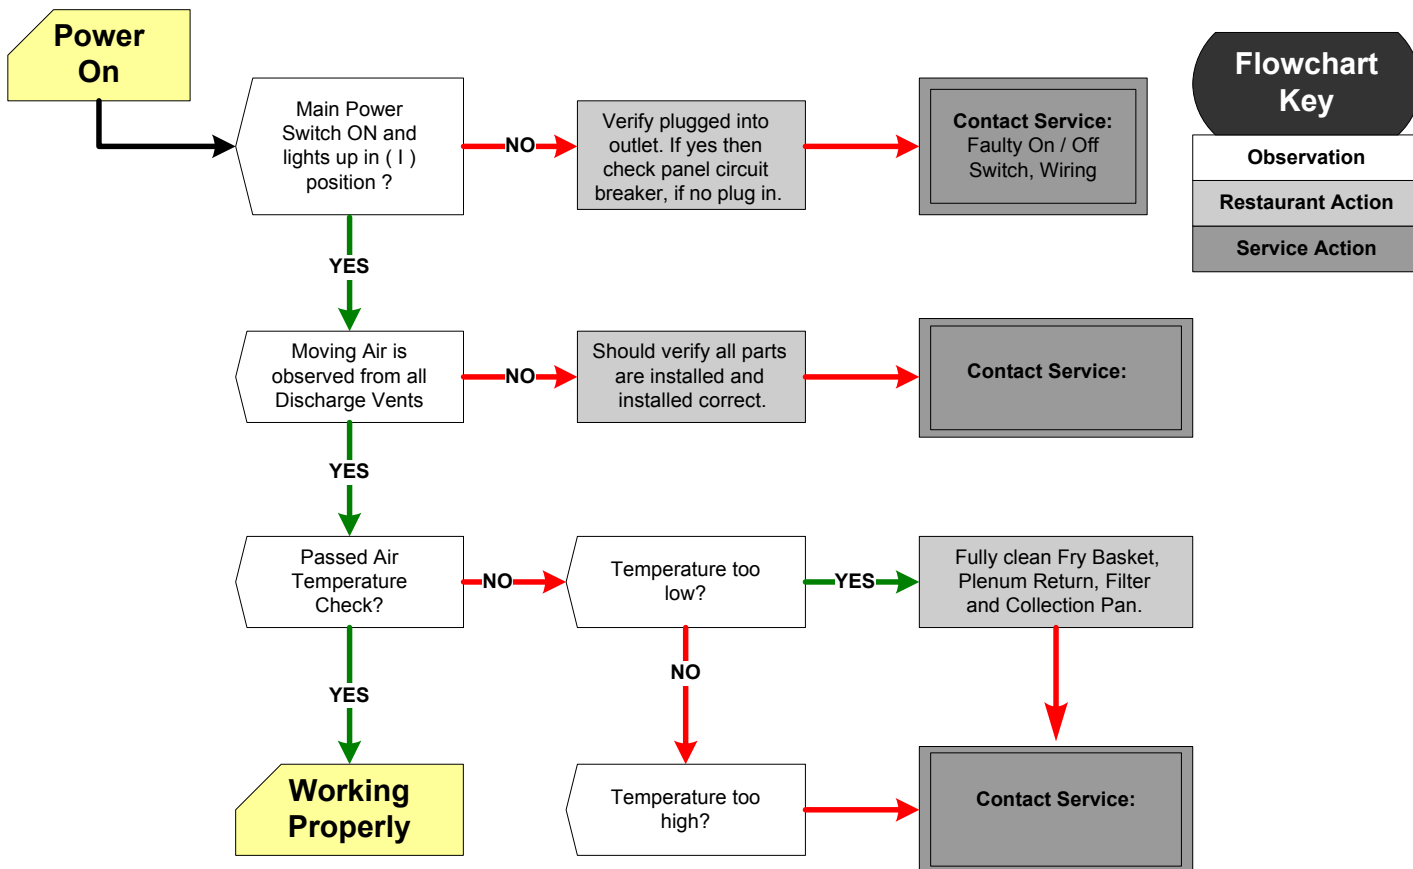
Power On

Main Power Switch ON and lights up in ( I ) position ?

NO

Verify plugged into outlet. If yes then check panel circuit breaker, if no plug in.

Contact Service: Faulty On / Off Switch, Wiring

Flowchart Key

Observation

Restaurant Action

Service Action

YES

Moving Air is observed from all Discharge Vents

NO

Should verify all parts are installed and installed correct.

Contact Service:

YES

Passed Air Temperature Check?

NO

Temperature too low?

YES

Fully clean Fry Basket, Plenum Return, Filter and Collection Pan.

YES

NO

Working Properly

Temperature too high?

Contact Service: